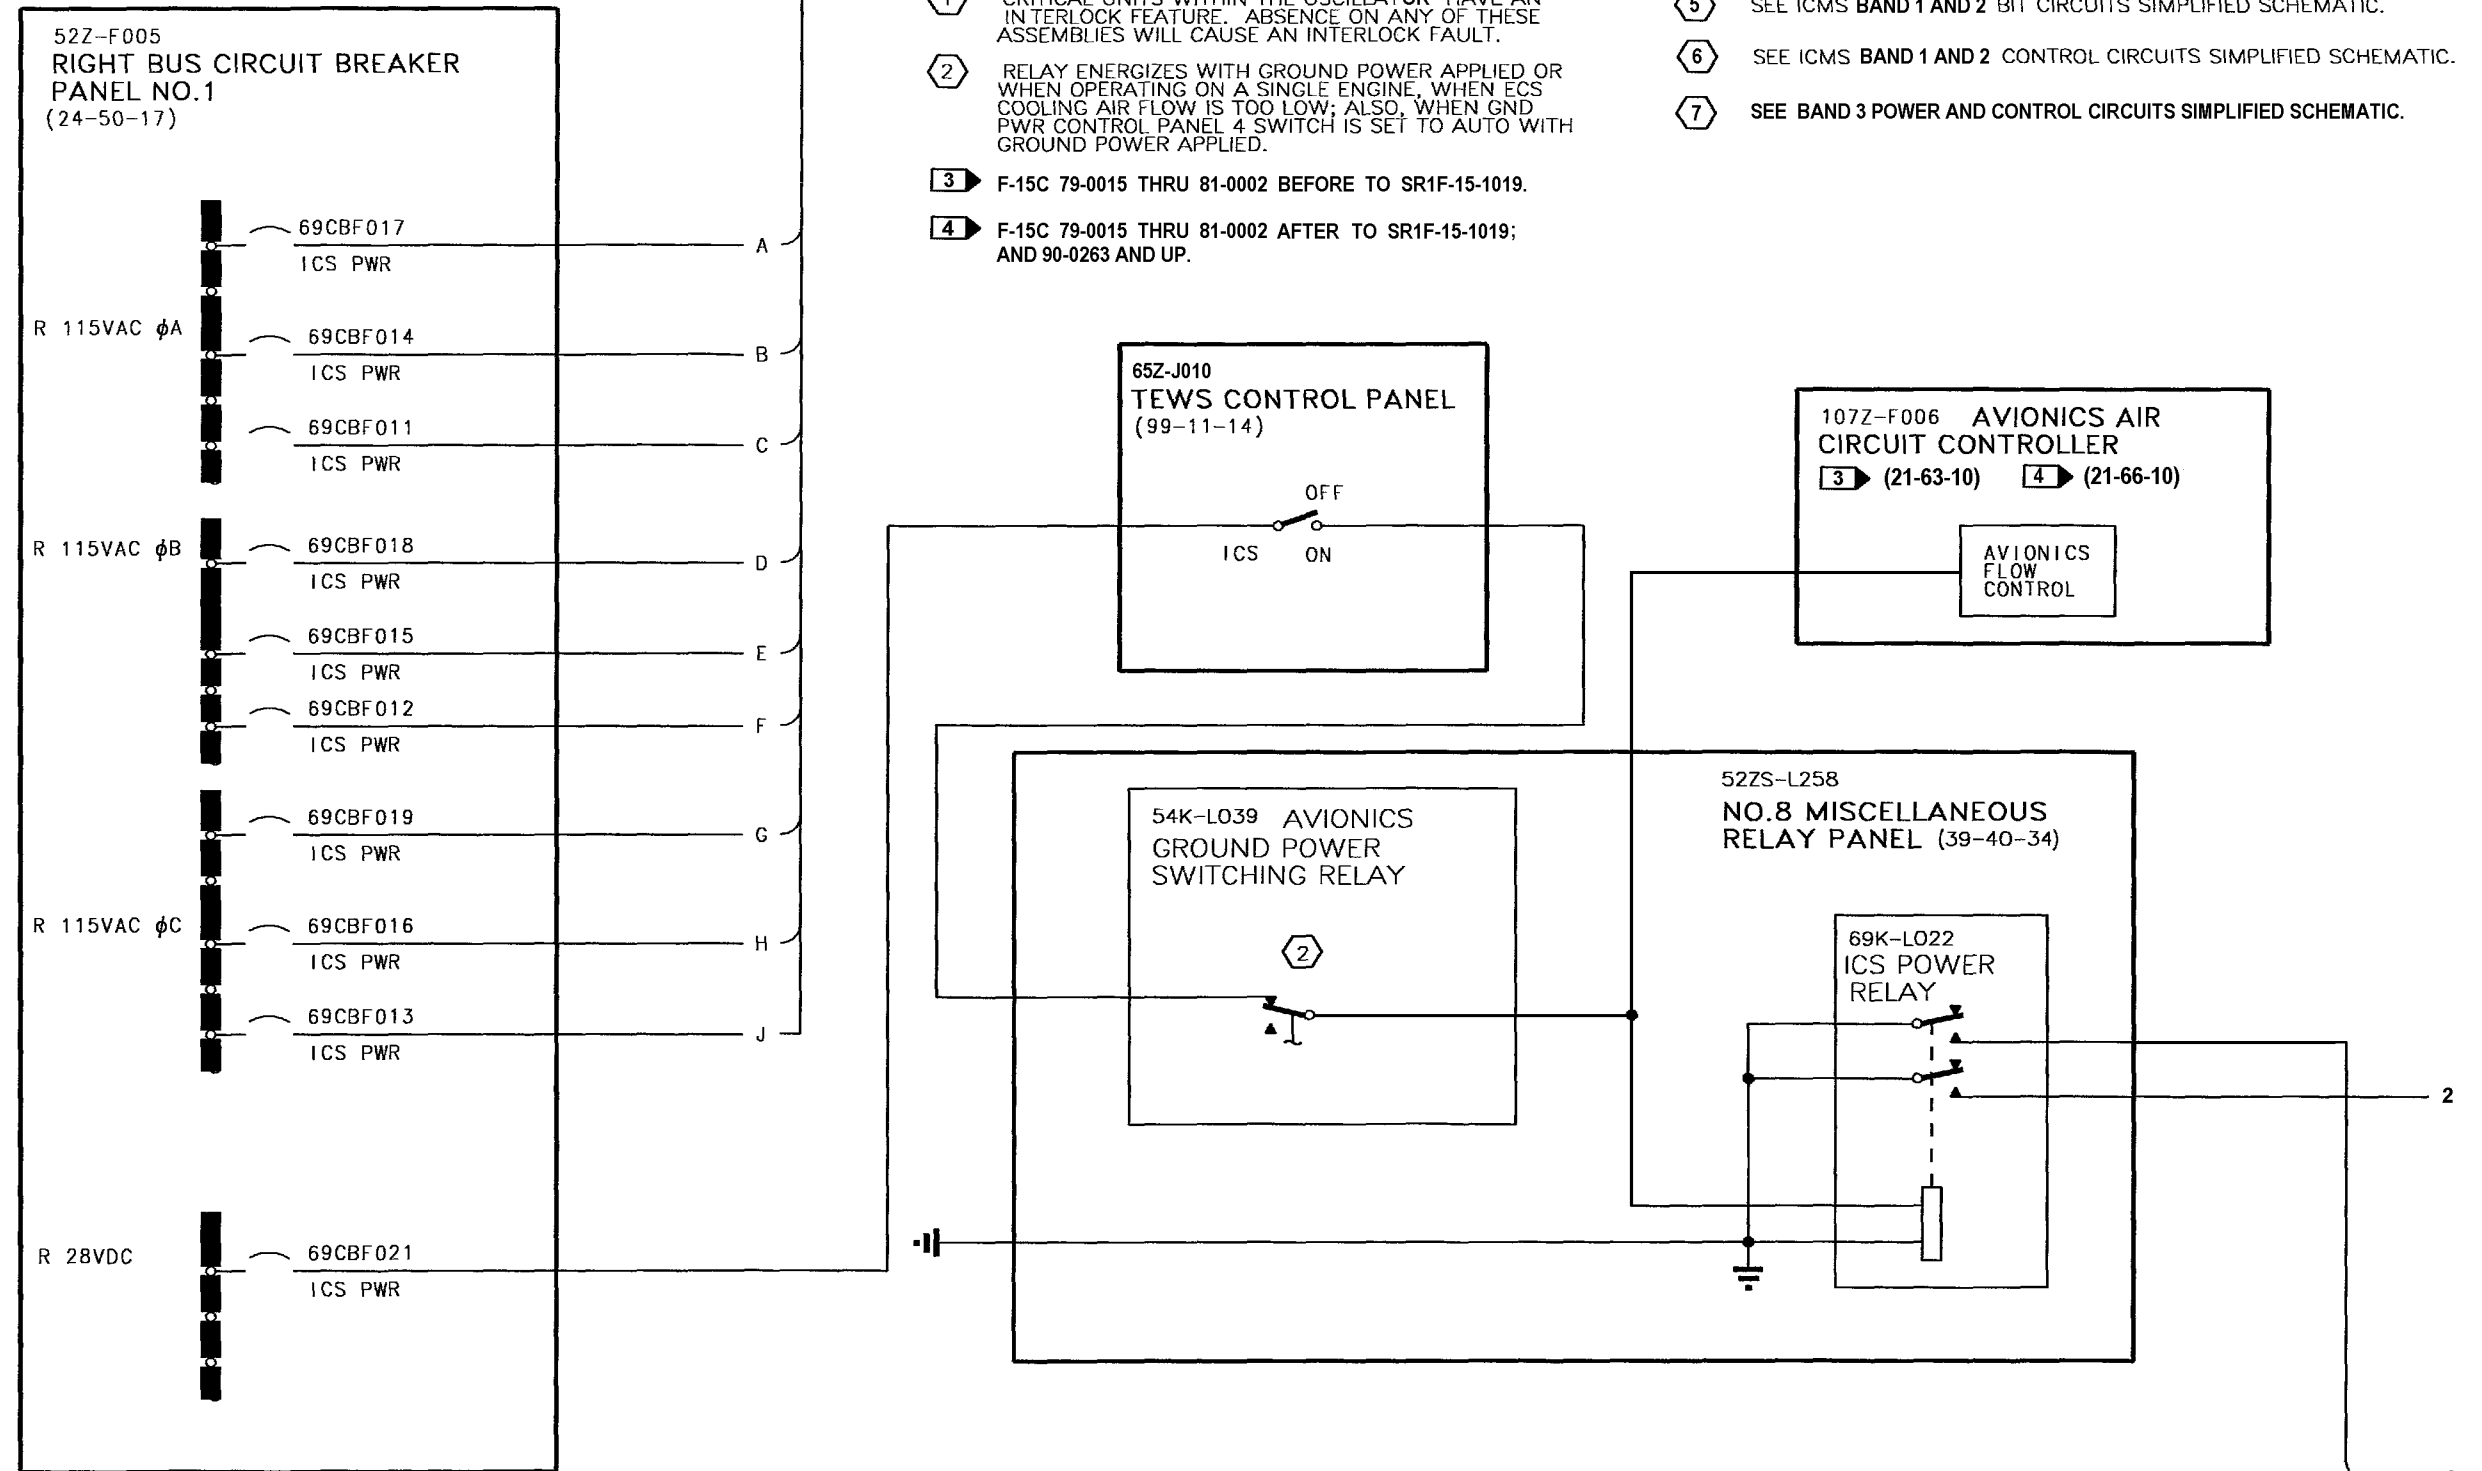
52Z-F005
RIGHT BUS CIRCUIT BREAKER PANEL NO.1
(24-50-17)

69CBF017
ICS PWR
A

R 115VAC $\phi$A
69CBF014
ICS PWR
B

69CBF011
ICS PWR
C

R 115VAC $\phi$B
69CBF018
ICS PWR
D

69CBF015
ICS PWR
E

69CBF012
ICS PWR
F

69CBF019
ICS PWR
G

R 115VAC $\phi$C
69CBF016
ICS PWR
H

69CBF013
ICS PWR
J

R 28VDC
69CBF021
ICS PWR

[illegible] INTERLOCK FEATURE. ABSENCE ON ANY OF THESE ASSEMBLIES WILL CAUSE AN INTERLOCK FAULT.

2 RELAY ENERGIZES WITH GROUND POWER APPLIED OR WHEN OPERATING ON A SINGLE ENGINE, WHEN ECS COOLING AIR FLOW IS TOO LOW; ALSO, WHEN GND PWR CONTROL PANEL 4 SWITCH IS SET TO AUTO WITH GROUND POWER APPLIED.

3 F-15C 79-0015 THRU 81-0002 BEFORE TO SR1F-15-1019.

4 F-15C 79-0015 THRU 81-0002 AFTER TO SR1F-15-1019; AND 90-0263 AND UP.

5 SEE ICMS BAND 1 AND 2 BIT CIRCUITS SIMPLIFIED SCHEMATIC.

6 SEE ICMS BAND 1 AND 2 CONTROL CIRCUITS SIMPLIFIED SCHEMATIC.

7 SEE BAND 3 POWER AND CONTROL CIRCUITS SIMPLIFIED SCHEMATIC.

65Z-J010
TEWS CONTROL PANEL
(99-11-14)
OFF
ICS ON

107Z-F006 AVIONICS AIR CIRCUIT CONTROLLER
3 (21-63-10) 4 (21-66-10)
AVIONICS FLOW CONTROL

54K-L039 AVIONICS GROUND POWER SWITCHING RELAY
2

52ZS-L258
NO.8 MISCELLANEOUS RELAY PANEL (39-40-34)

69K-L022
ICS POWER RELAY

2